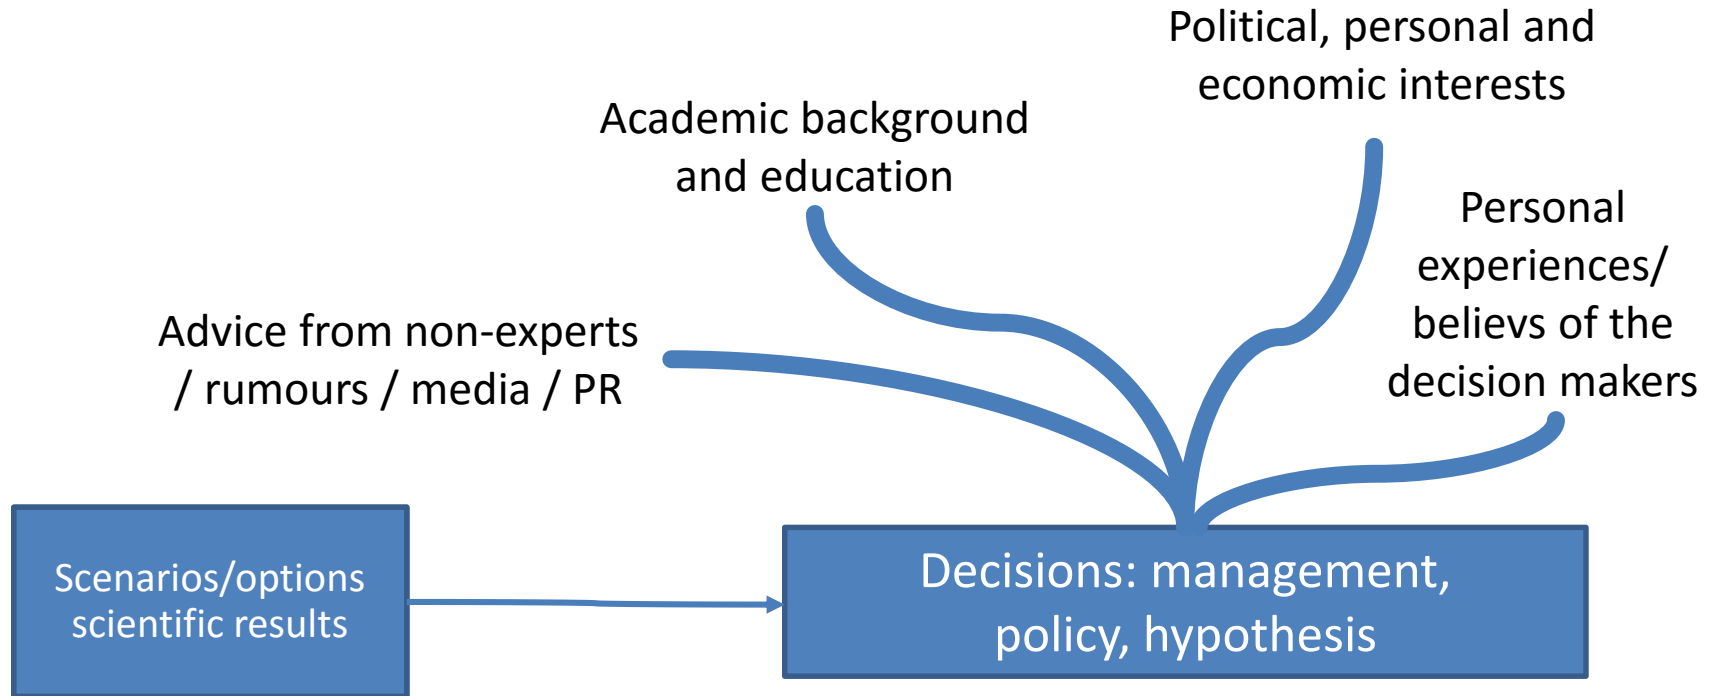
Political, personal and economic interests

Academic background and education

Personal experiences/ believs of the decision makers

Advice from non-experts / rumours / media / PR

Scenarios/options scientific results

Decisions: management, policy, hypothesis